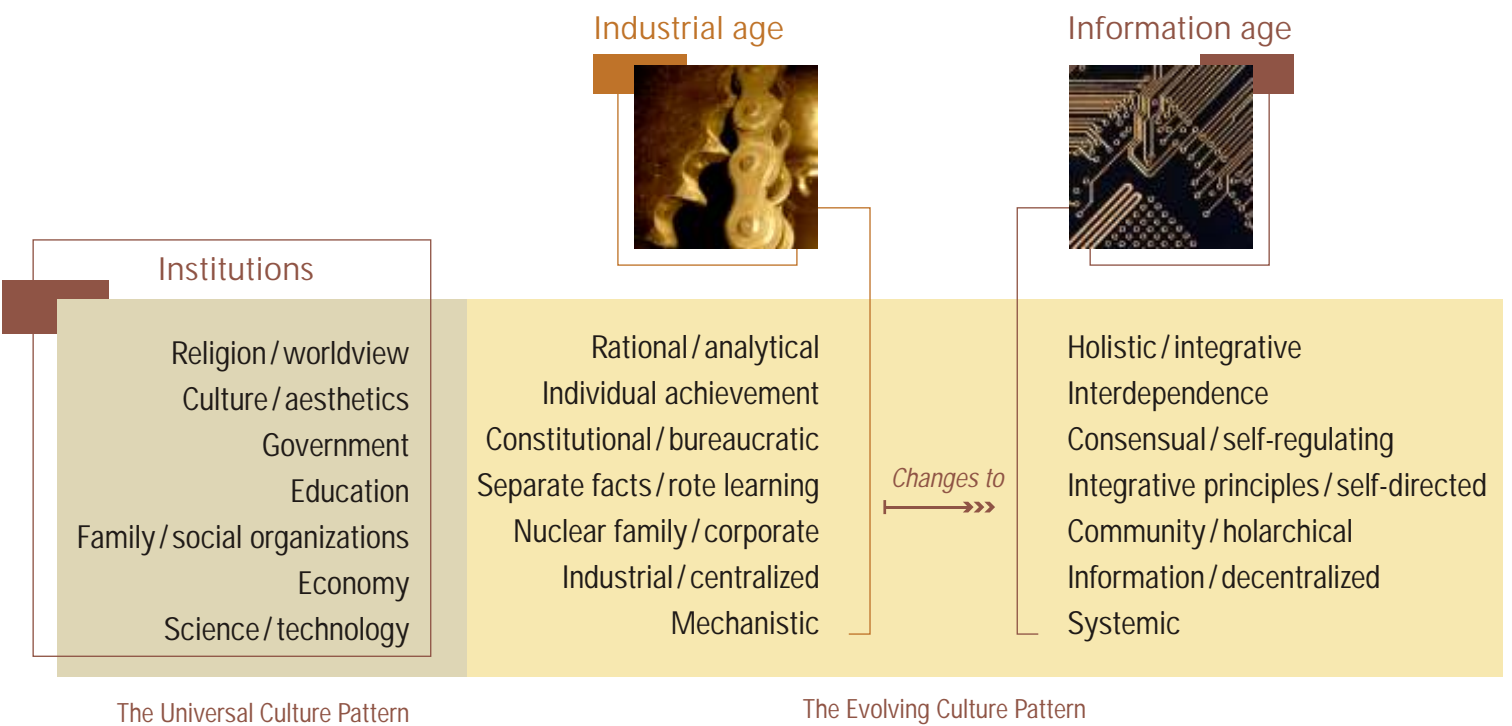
Industrial age

Information age

Institutions

Religion / worldview
Culture / aesthetics
Government
Education
Family / social organizations
Economy
Science / technology

Rational / analytical
Individual achievement
Constitutional / bureaucratic
Separate facts / rote learning
Nuclear family / corporate
Industrial / centralized
Mechanistic

Changes to

Holistic / integrative
Interdependence
Consensual / self-regulating
Integrative principles / self-directed
Community / holarchical
Information / decentralized
Systemic

The Universal Culture Pattern

The Evolving Culture Pattern